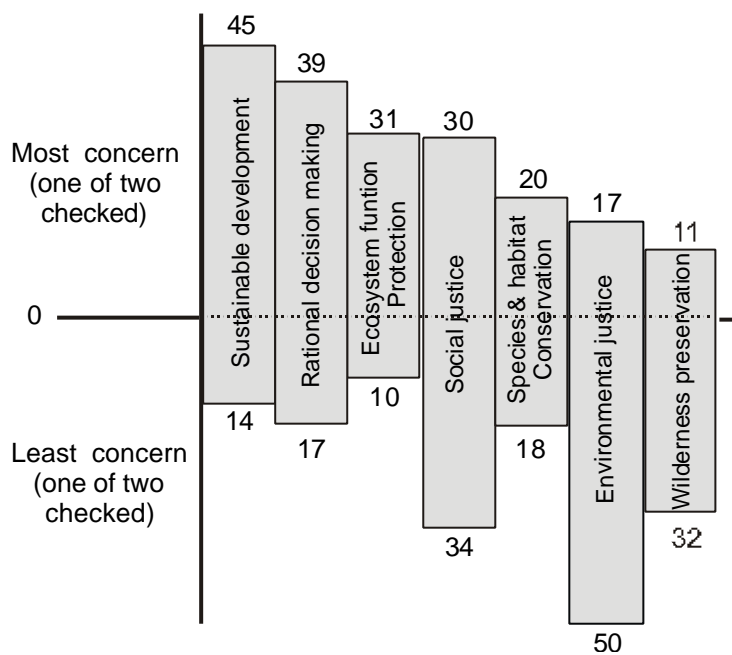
Most concern (one of two checked)

0

Least concern (one of two checked)

45
Sustainable development
14

39
Rational decision making
17

31
Ecosystem funtion Protection
10

30
Social justice
34

20
Species & habitat Conservation
18

17
Environmental justice
50

11
Wilderness preservation
32